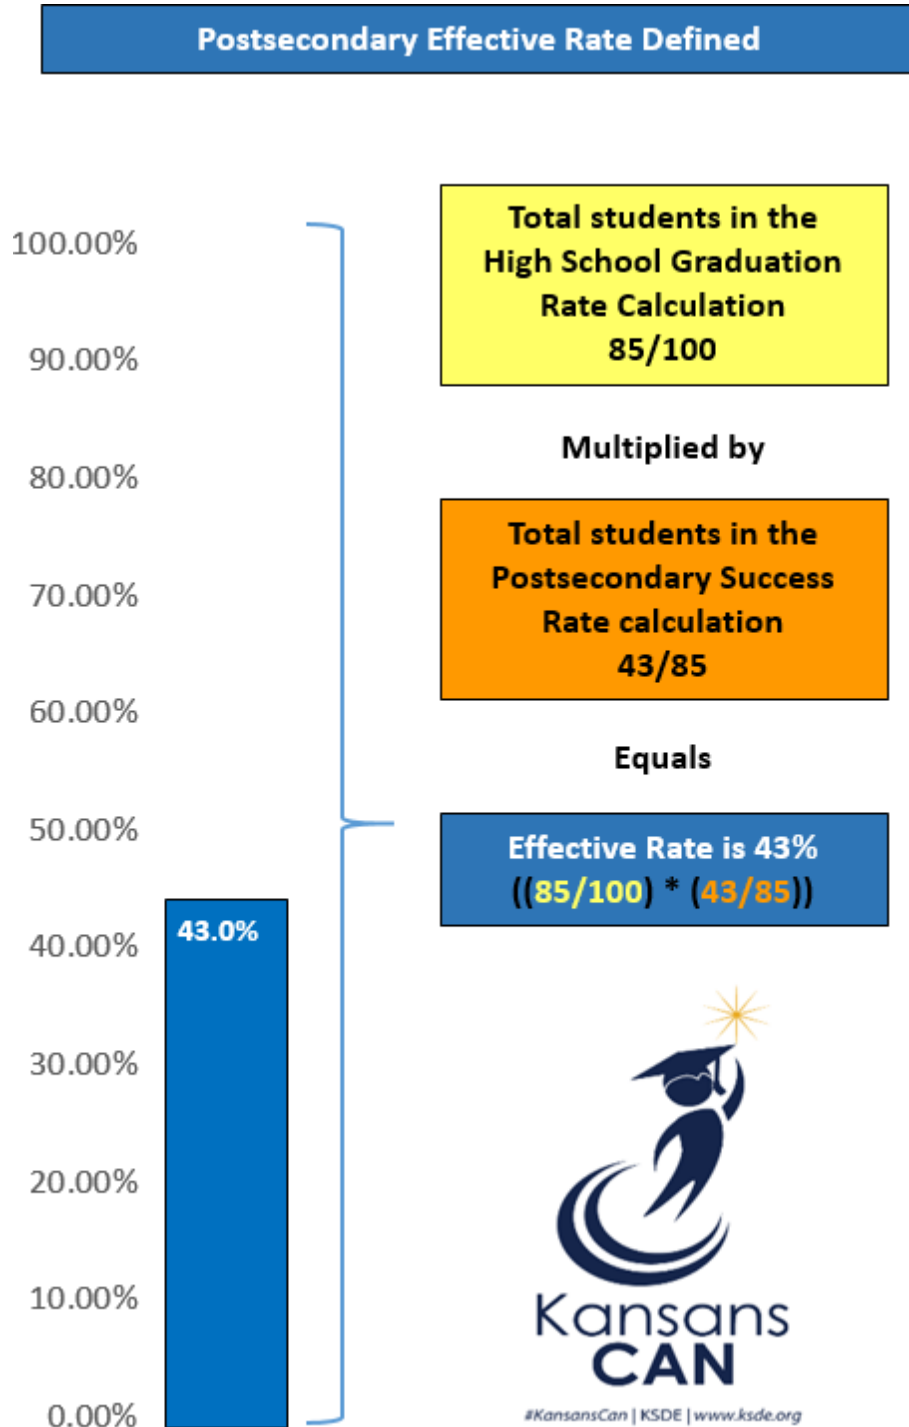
Postsecondary Effective Rate Defined

100.00%
90.00%
80.00%
70.00%
60.00%
50.00%
40.00%
30.00%
20.00%
10.00%
0.00%

43.0%

Total students in the High School Graduation Rate Calculation 85/100

Multiplied by

Total students in the Postsecondary Success Rate calculation 43/85

Equals

Effective Rate is 43% ((85/100) * (43/85))

Kansans CAN

#KansansCan | KSDE | www.ksde.org